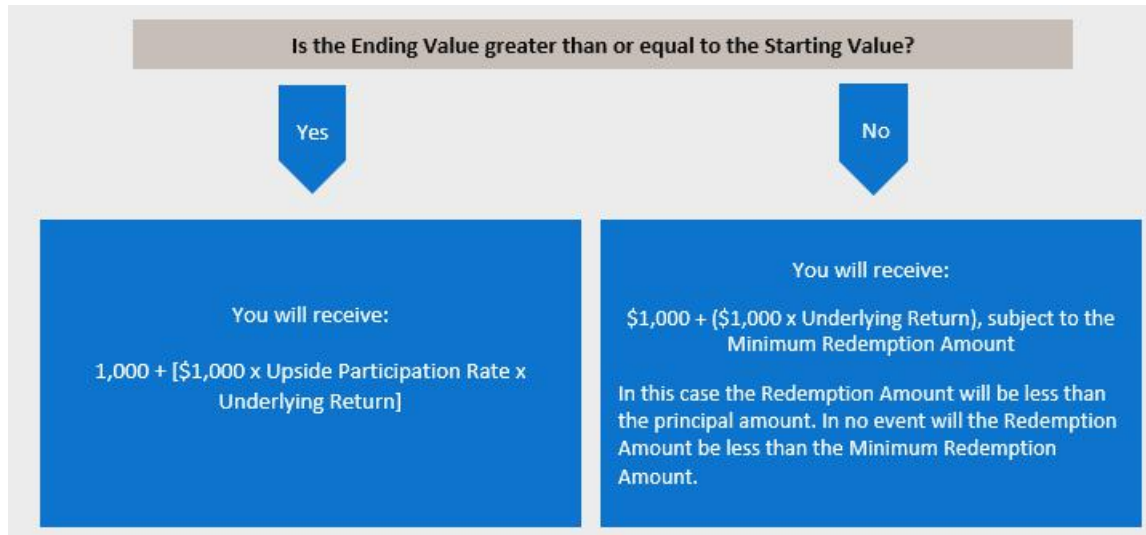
Is the Ending Value greater than or equal to the Starting Value?

Yes

No

You will receive:

1,000 + [\$1,000 x Upside Participation Rate x Underlying Return]

You will receive:

\$1,000 + (\$1,000 x Underlying Return), subject to the Minimum Redemption Amount

In this case the Redemption Amount will be less than the principal amount. In no event will the Redemption Amount be less than the Minimum Redemption Amount.